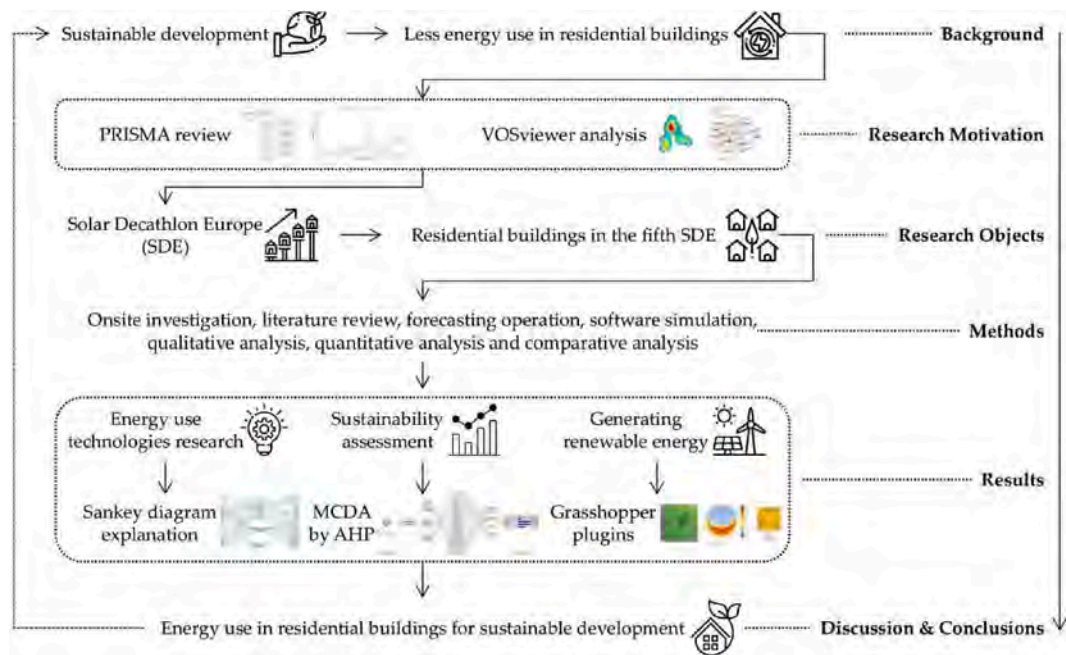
Sustainable development → Less energy use in residential buildings ........ Background

PRISMA review

VOSviewer analysis ........ Research Motivation

Solar Decathlon Europe (SDE) → Residential buildings in the fifth SDE ........ Research Objects

Onsite investigation, literature review, forecasting operation, software simulation, qualitative analysis, quantitative analysis and comparative analysis ........ Methods

Energy use technologies research

Sustainability assessment

Generating renewable energy

Sankey diagram explanation

MCDA by AHP

Grasshopper plugins

........ Results

Energy use in residential buildings for sustainable development ........ Discussion & Conclusions